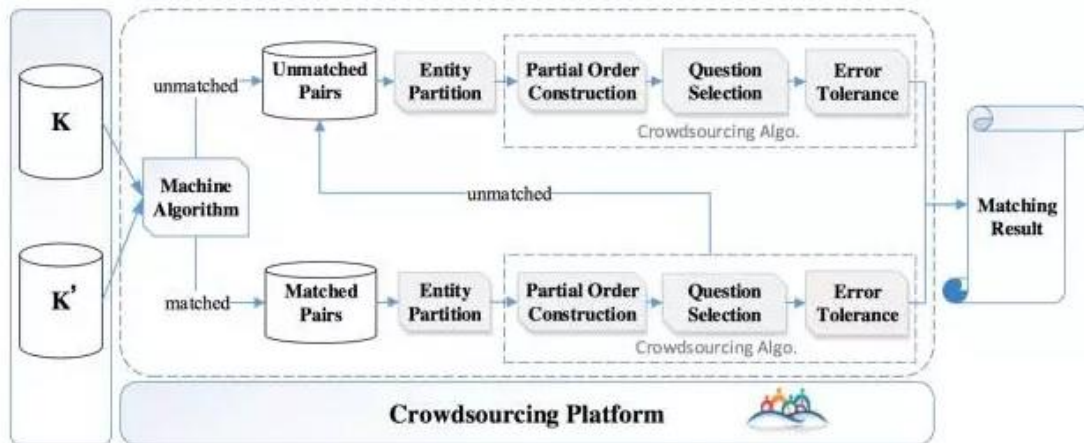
K

K'

Machine Algorithm

unmatched

Unmatched Pairs

Entity Partition

Partial Order Construction

Question Selection

Error Tolerance

Crowdsourcing Algo.

unmatched

matched

Matched Pairs

Entity Partition

Partial Order Construction

Question Selection

Error Tolerance

Crowdsourcing Algo.

Matching Result

Crowdsourcing Platform